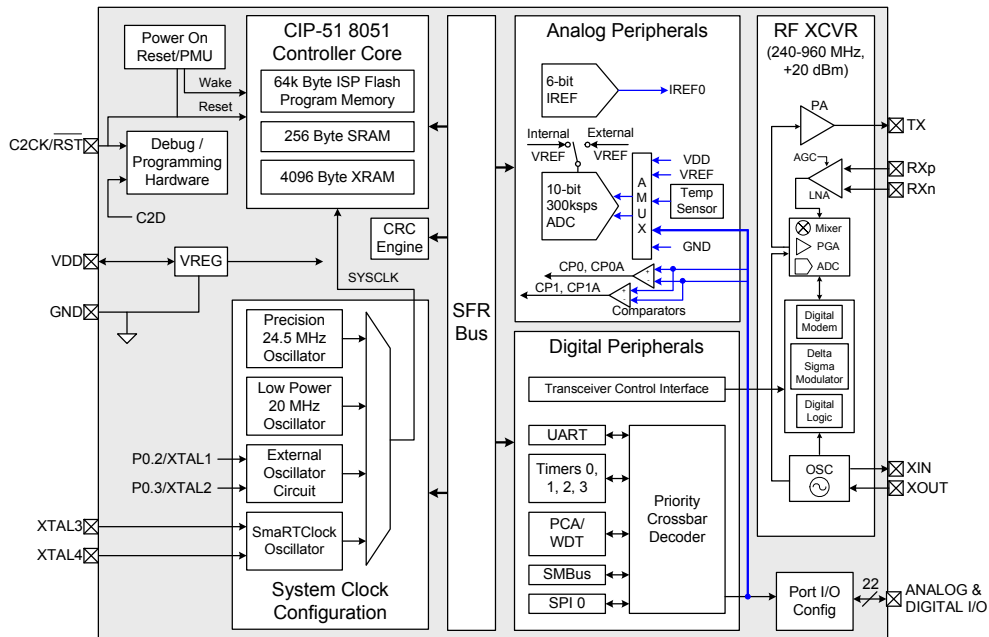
Power On Reset/PMU

CIP-51 8051 Controller Core

64k Byte ISP Flash Program Memory

256 Byte SRAM

4096 Byte XRAM

Wake

Reset

C2CK/$\overline{RST}$

Debug / Programming Hardware

C2D

CRC Engine

VDD

VREG

GND

SYSCLK

Precision 24.5 MHz Oscillator

Low Power 20 MHz Oscillator

P0.2/XTAL1

P0.3/XTAL2

External Oscillator Circuit

XTAL3

XTAL4

SmaRTClock Oscillator

System Clock Configuration

SFR Bus

Analog Peripherals

6-bit IREF

IREF0

Internal VREF

External VREF

VDD

VREF

10-bit 300ksps ADC

A M U X

Temp Sensor

GND

CP0, CP0A

CP1, CP1A

Comparators

Digital Peripherals

Transceiver Control Interface

UART

Timers 0, 1, 2, 3

PCA/ WDT

SMBus

SPI 0

Priority Crossbar Decoder

RF XCVR (240-960 MHz, +20 dBm)

PA

TX

AGC

LNA

RXp

RXn

Mixer

PGA

ADC

Digital Modem

Delta Sigma Modulator

Digital Logic

OSC

XIN

XOUT

Port I/O Config

22

ANALOG & DIGITAL I/O